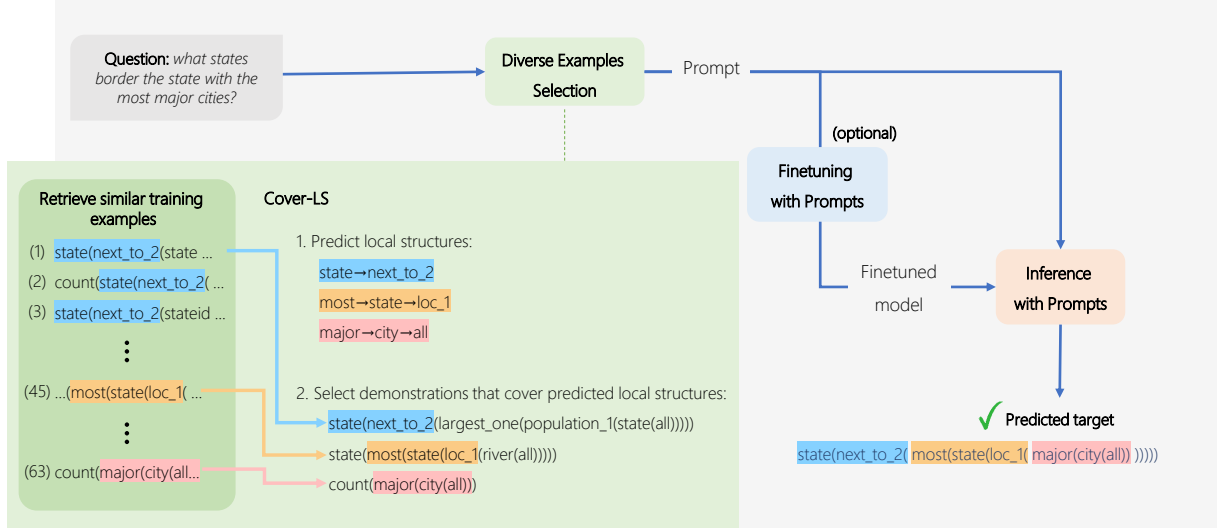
Question: what states border the state with the most major cities?

Diverse Examples Selection

Prompt

(optional)

Finetuning with Prompts

Finetuned model

Inference with Prompts

Predicted target

state(next_to_2( most(state(loc_1( major(city(all)) )))))

Retrieve similar training examples

(1) state(next_to_2(state ...

(2) count(state(next_to_2( ...

(3) state(next_to_2(stateid ...

(45) ...(most(state(loc_1( ...

(63) count(major(city(all...

Cover-LS

1. Predict local structures:

state→next_to_2

most→state→loc_1

major→city→all

2. Select demonstrations that cover predicted local structures:

state(next_to_2(largest_one(population_1(state(all)))))

state(most(state(loc_1(river(all)))))

count(major(city(all)))